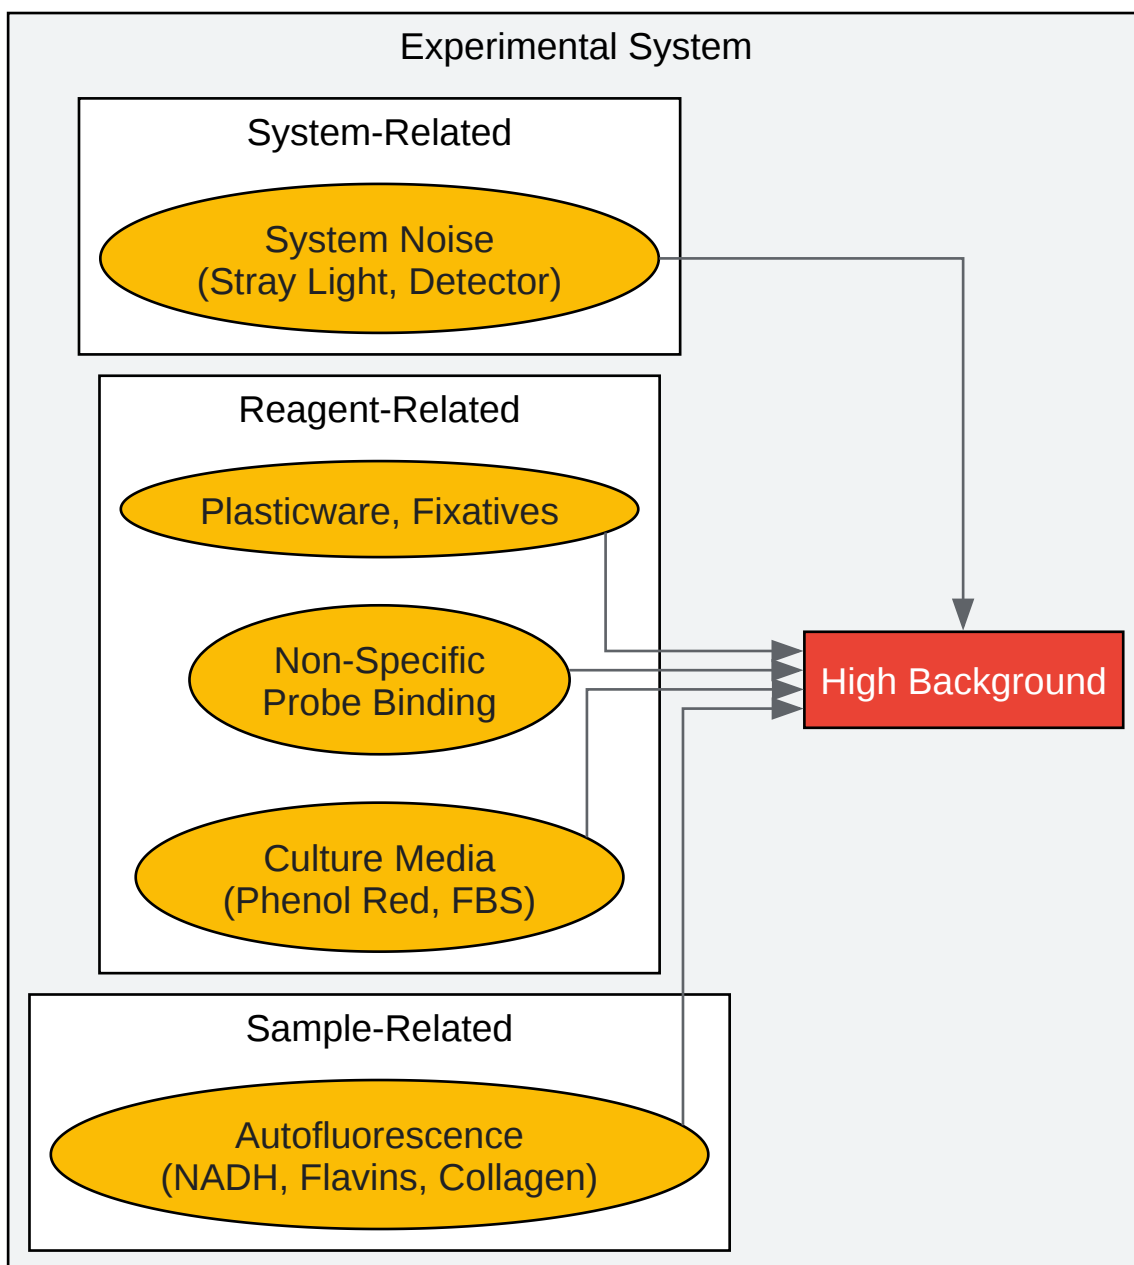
Experimental System

System-Related

System Noise
(Stray Light, Detector)

Reagent-Related

Plasticware, Fixatives

Non-Specific
Probe Binding

Culture Media
(Phenol Red, FBS)

Sample-Related

Autofluorescence
(NADH, Flavins, Collagen)

High Background